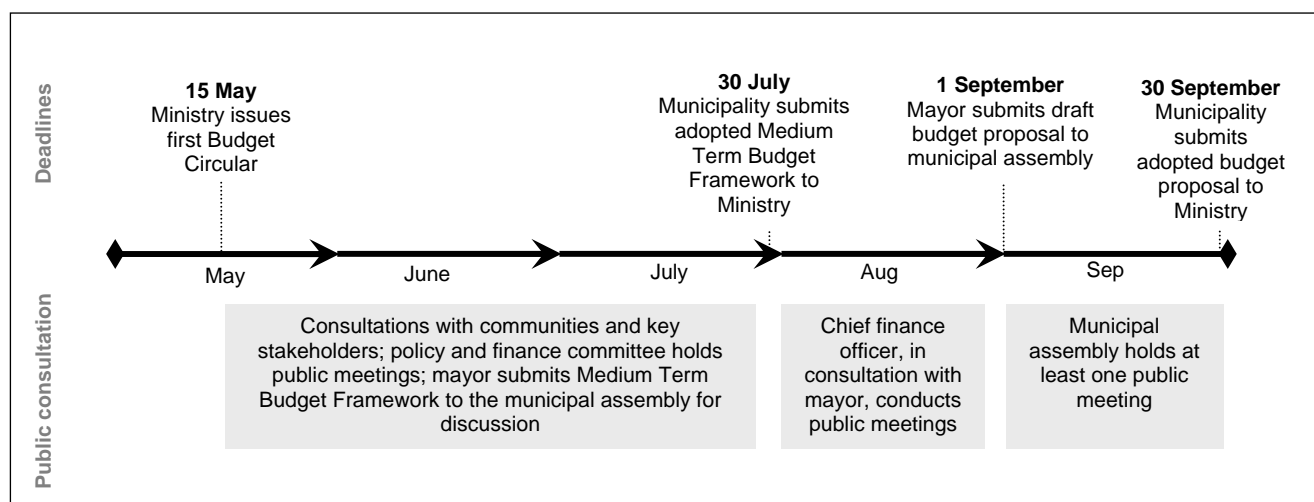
Deadlines

15 May
Ministry issues first Budget Circular

30 July
Municipality submits adopted Medium Term Budget Framework to Ministry

1 September
Mayor submits draft budget proposal to municipal assembly

30 September
Municipality submits adopted budget proposal to Ministry

May

June

July

Aug

Sep

Public consultation

Consultations with communities and key stakeholders; policy and finance committee holds public meetings; mayor submits Medium Term Budget Framework to the municipal assembly for discussion

Chief finance officer, in consultation with mayor, conducts public meetings

Municipal assembly holds at least one public meeting